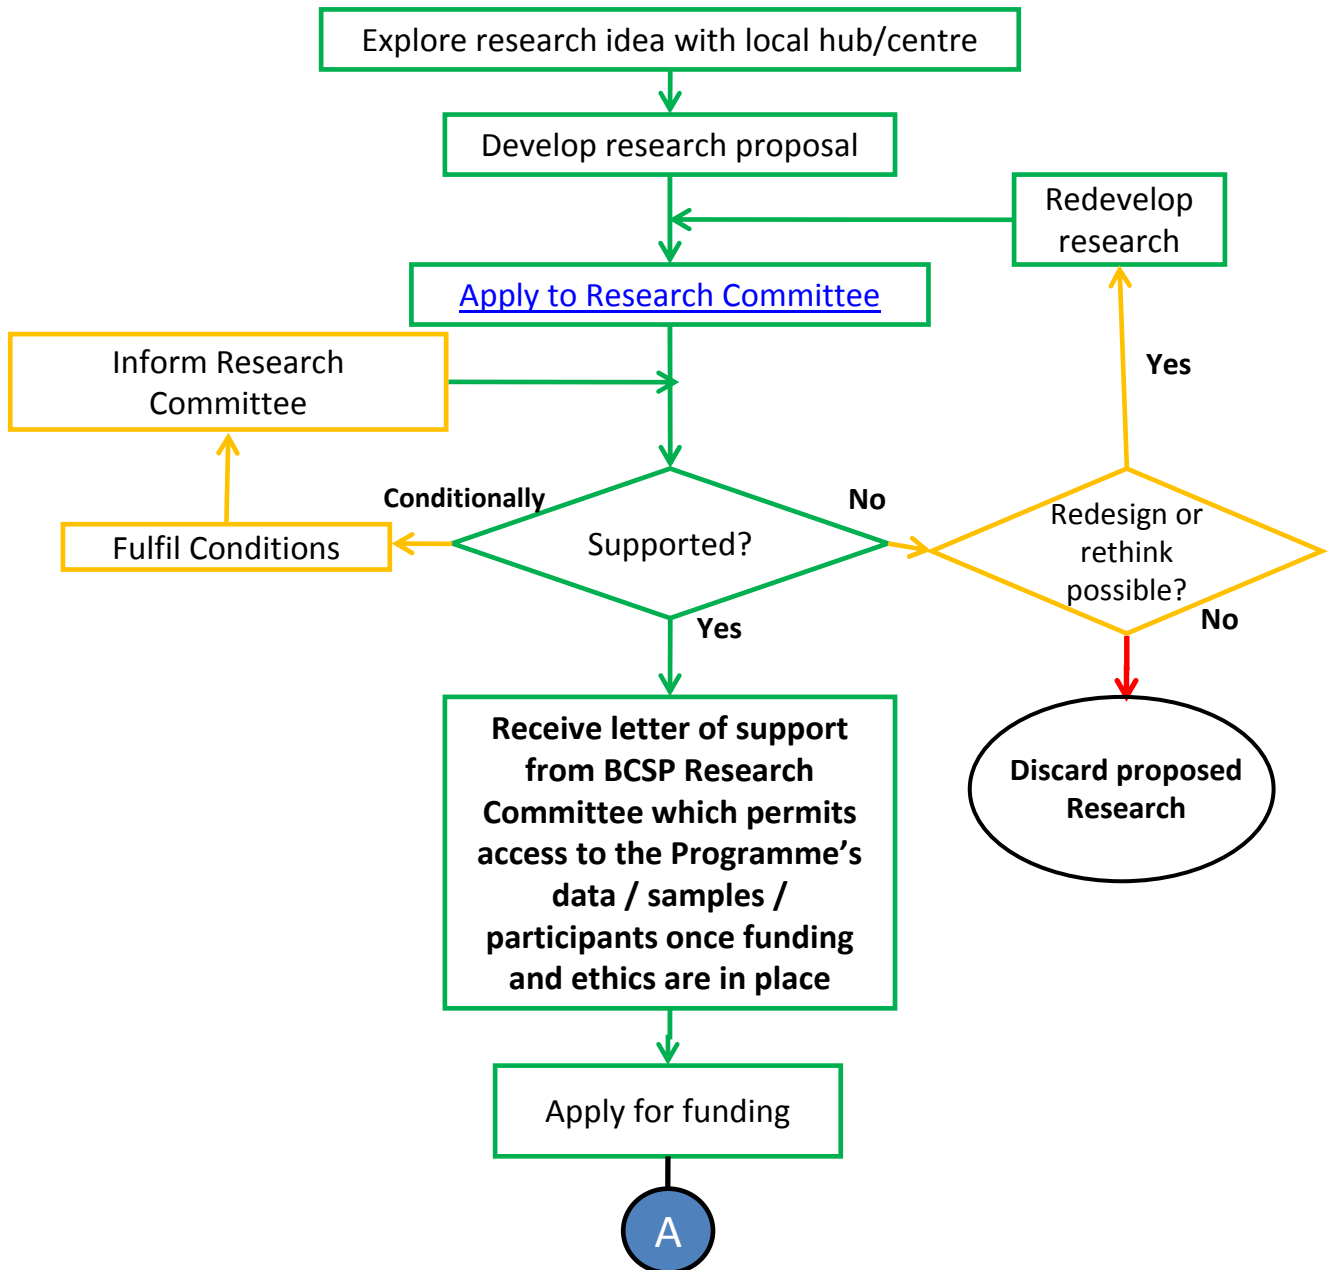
Explore research idea with local hub/centre

Develop research proposal

Redevelop research

Apply to Research Committee

Inform Research Committee

Yes

Conditionally

No

Supported?

Redesign or rethink possible?

Fulfil Conditions

Yes

No

Receive letter of support from BCSP Research Committee which permits access to the Programme's data / samples / participants once funding and ethics are in place

Discard proposed Research

Apply for funding

A